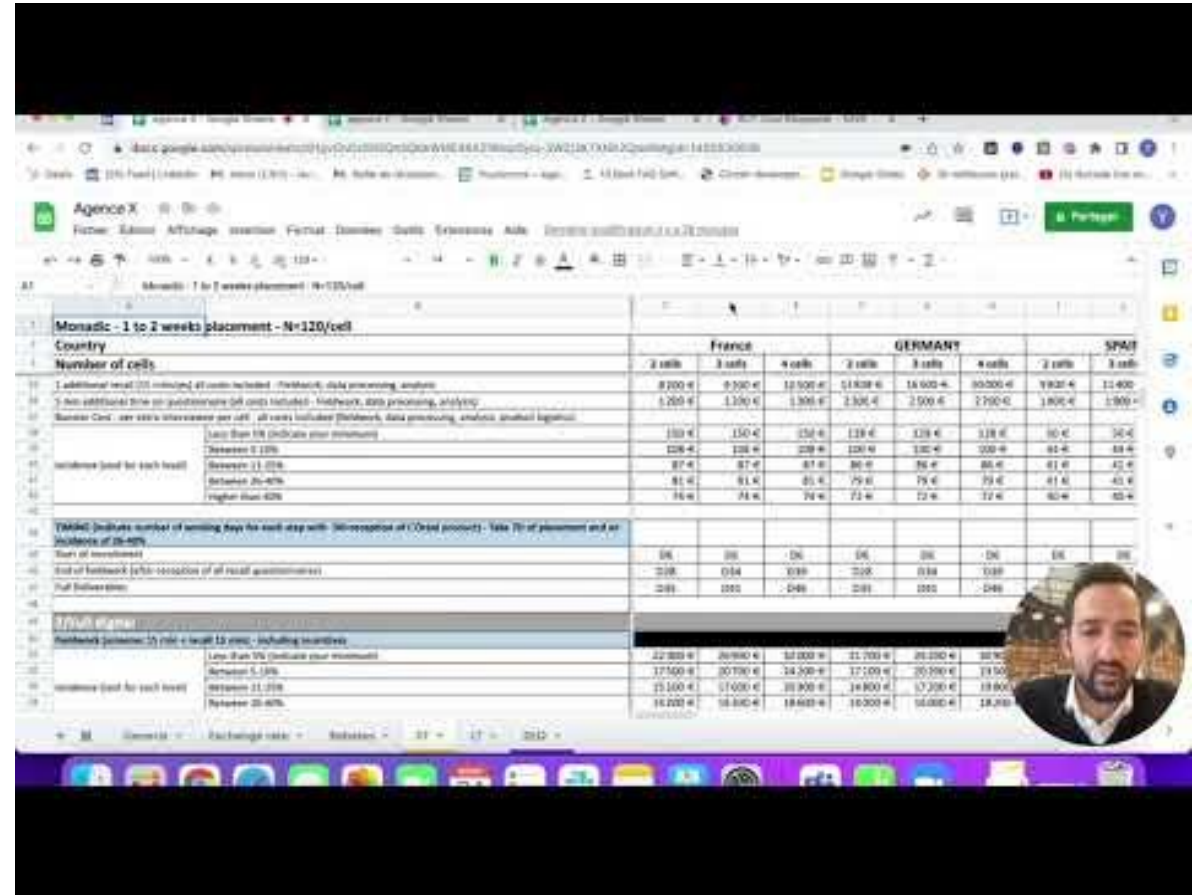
Agence X

Fichier Édition Affichage Insertion Format Données Outils Extensions Aide

Partager

Monadic - 1 to 2 weeks placement - N=120/cell

Monadic - 1 to 2 weeks placement - N=120/cell

| Country | | France | | | GERMANY | | | SPAI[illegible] | |
|---|---|---|---|---|---|---|---|---|---|
| Number of cells | | 2 cells | 3 cells | 4 cells | 2 cells | 3 cells | 4 cells | 2 cells | 3 cells |
| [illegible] | | 8 200 € | 9 500 € | 12 500 € | 13 800 € | 16 500 € | 20 000 € | 9 800 € | 11 400 |
| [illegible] | | 1 200 € | 1 200 € | 1 300 € | 2 300 € | 2 500 € | 2 700 € | 1 800 € | 1 900 € |
| Incidence (cost for each level) | Less than 5% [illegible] | 150 € | 150 € | 150 € | 128 € | 128 € | 128 € | 50 € | 50 € |
| | Between 5-10% | 108 € | 108 € | 108 € | 100 € | 100 € | 100 € | 44 € | 44 € |
| | Between 11-25% | 87 € | 87 € | 87 € | 86 € | 86 € | 86 € | 41 € | 42 € |
| | Between 26-40% | 81 € | 81 € | 81 € | 79 € | 79 € | 79 € | 41 € | 41 € |
| | Higher than 40% | 74 € | 74 € | 74 € | 72 € | 72 € | 72 € | 40 € | 40 € |
| TIMING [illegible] | | | | | | | | | |
| Start of recruitment | | D6 | D6 | D6 | D6 | D6 | D6 | D6 | D6 |
| End of fieldwork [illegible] | | D28 | D34 | D39 | D28 | D34 | D39 | | |
| Full Deliverables | | D35 | D41 | D46 | D35 | D41 | D46 | | |
| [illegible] | | | | | | | | | |
| Fieldwork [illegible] | | | | | | | | | |
| Incidence (cost for each level) | Less than 5% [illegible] | 22 800 € | 26 900 € | 32 000 € | 21 700 € | 26 200 € | 30 9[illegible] | | |
| | Between 5-10% | 17 500 € | 20 700 € | 24 200 € | 17 100 € | 20 300 € | 23 5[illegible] | | |
| | Between 11-25% | 15 100 € | 17 600 € | 20 800 € | 14 800 € | 17 200 € | 19 8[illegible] | | |
| | Between 26-40% | 14 200 € | 16 600 € | 19 600 € | 14 000 € | 16 000 € | 18 20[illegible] | | |

General | Exchange rate | Rebates | FF | LT | 2022